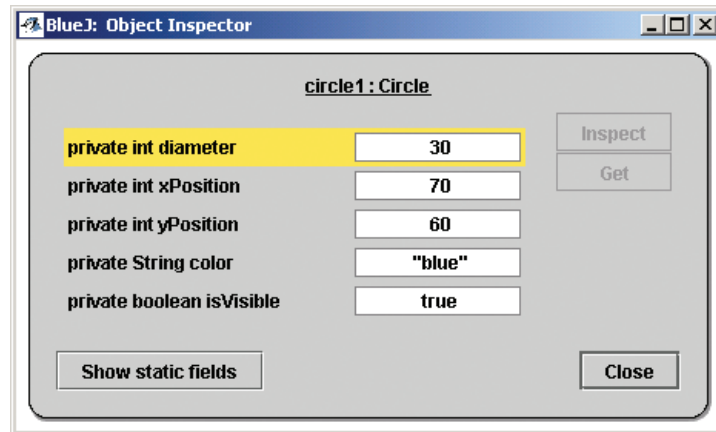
BlueJ: Object Inspector

circle1 : Circle

| | |
|---|---|
| private int diameter | 30 |
| private int xPosition | 70 |
| private int yPosition | 60 |
| private String color | "blue" |
| private boolean isVisible | true |

Inspect
Get

Show static fields
Close